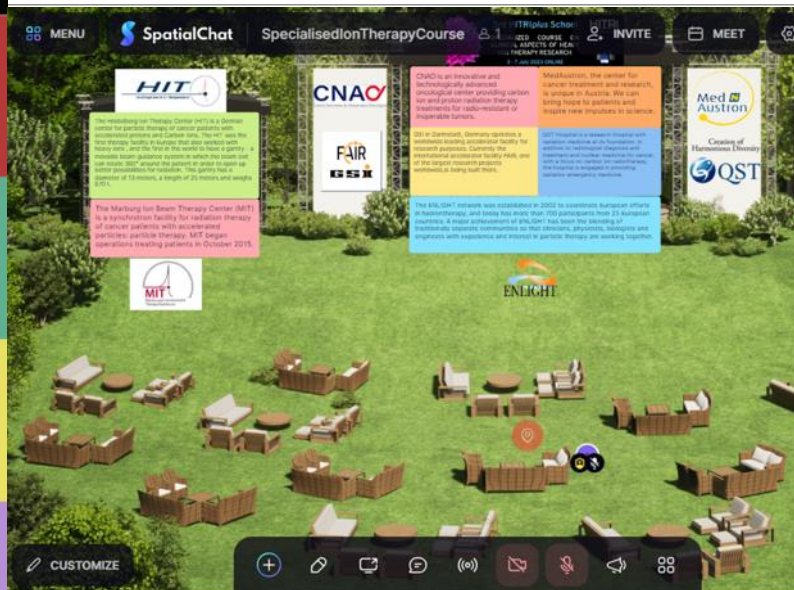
MENU
SpatialChat
SpecialisedIonTherapyCourse
1
INVITE
MEET
HITRIplus School
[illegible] COURSE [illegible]
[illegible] ASPECTS OF HEAVY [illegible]
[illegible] THERAPY RESEARCH
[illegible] 7 JULY 2023 ONLINE

HIT

The Heidelberg Ion Beam Therapy Center (HIT) is a German center for particle therapy of cancer patients with accelerated protons and Carbon ions. The HIT was the first therapy facility in Europe that also worked with heavy ions, and the first in the world to have a gantry - a movable beam guidance system in which the beam can rotate 360° around the patient in order to open up better possibilities for radiation. The gantry has a diameter of 13 meters, a length of 25 meters and weighs 670 t.

The Marburg Ion Beam Therapy Center (MIT) is a synchrotron facility for radiation therapy of cancer patients with accelerated particles: particle therapy. MIT began operations treating patients in October 2015.

MIT

CNAO

FAIR
GSI

CNAO is an innovative and technologically advanced oncological center providing carbon ion and proton radiation therapy treatments for radio-resistant or inoperable tumors.

MedAustron, the center for cancer treatment and research, is unique in Austria. We can bring hope to patients and inspire new impulses in science.

GSI in Darmstadt, Germany operates a worldwide leading accelerator facility for research purposes. Currently the international accelerator facility FAIR, one of the largest research projects worldwide, is being built there.

QST Hospital is a research hospital with radiation medicine at its foundation. In addition to radiological diagnosis and treatment and nuclear medicine for cancer, with a focus on carbon ion radiotherapy, the hospital is engaged in providing radiation emergency medicine.

The ENLIGHT network was established in 2002 to coordinate European efforts in hadrontherapy, and today has more than 700 participants from 25 European countries. A major achievement of ENLIGHT has been the blending of traditionally separate communities so that clinicians, physicists, biologists and engineers with experience and interest in particle therapy are working together.

ENLIGHT

Med Austron

Creation of Harmonious Diversity
QST

CUSTOMIZE